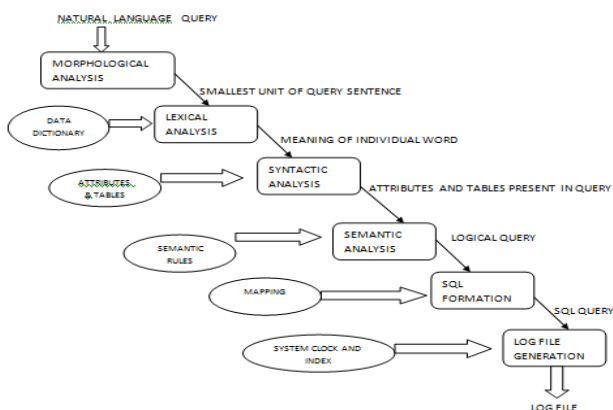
NATURAL LANGUAGE QUERY

MORPHOLOGICAL ANALYSIS

SMALLEST UNIT OF QUERY SENTENCE

DATA DICTIONARY

LEXICAL ANALYSIS

MEANING OF INDIVIDUAL WORD

ATTRIBUTES & TABLES

SYNTACTIC ANALYSIS

ATTRIBUTES AND TABLES PRESENT IN QUERY

SEMANTIC RULES

SEMANTIC ANALYSIS

LOGICAL QUERY

MAPPING

SQL FORMATION

SQL QUERY

SYSTEM CLOCK AND INDEX

LOG FILE GENERATION

LOG FILE